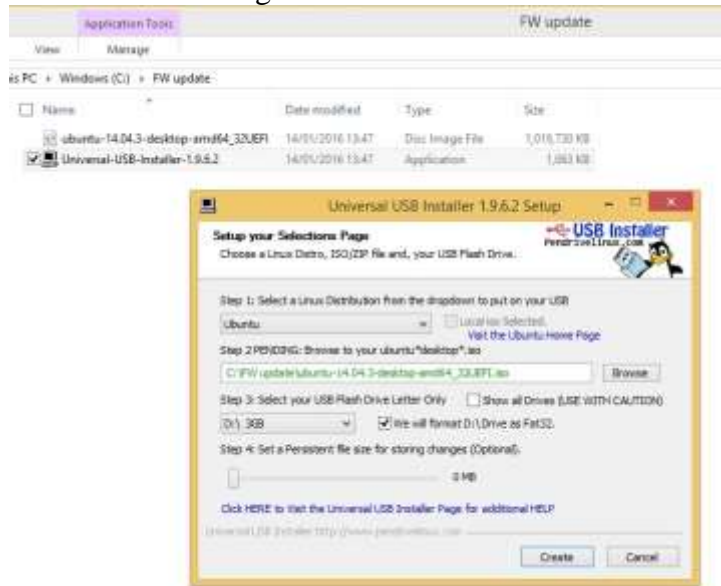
Application Tools

FW update

View

Manage

is PC › Windows (C:) › FW update

| Name | Date modified | Type | Size |
|---|---|---|---|
| ubuntu-14.04.3-desktop-amd64_32UEFI | 14/01/2016 13:47 | Disc Image File | 1,018,730 KB |
| Universal-USB-Installer-1.9.6.2 | 14/01/2016 13:47 | Application | 1,063 KB |

Universal USB Installer 1.9.6.2 Setup

Setup your Selections Page

Choose a Linux Distro, ISO/ZIP file and, your USB Flash Drive.

USB Installer

Pendrivelinux.com

Step 1: Select a Linux Distribution from the dropdown to put on your USB

Ubuntu

Local iso Selected.

Visit the Ubuntu Home Page

Step 2 PENDING: Browse to your ubuntu*desktop*.iso

C:\FW update\ubuntu-14.04.3-desktop-amd64_32UEFI.iso

Browse

Step 3: Select your USB Flash Drive Letter Only

Show all Drives (USE WITH CAUTION)

D:\ 3GB

We will format D:\Drive as Fat32.

Step 4: Set a Persistent file size for storing changes (Optional).

0 MB

Click HERE to Visit the Universal USB Installer Page for additional HELP

Universal USB Installer http://www.pendrivelinux.com

Create

Cancel